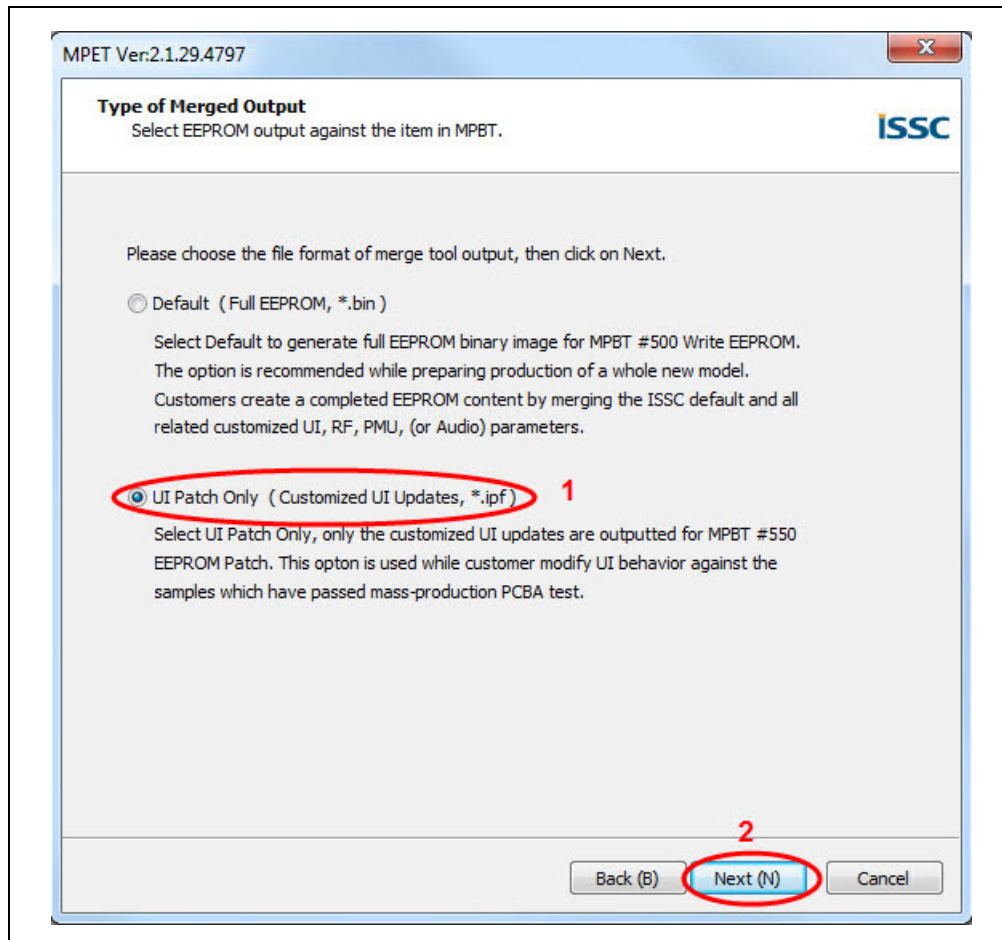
MPET Ver:2.1.29.4797

X

Type of Merged Output
Select EEPROM output against the item in MPBT.

ISSC

Please choose the file format of merge tool output, then click on Next.

Default ( Full EEPROM, *.bin )

Select Default to generate full EEPROM binary image for MPBT #500 Write EEPROM. The option is recommended while preparing production of a whole new model. Customers create a completed EEPROM content by merging the ISSC default and all related customized UI, RF, PMU, (or Audio) parameters.

UI Patch Only ( Customized UI Updates, *.ipf )

1

Select UI Patch Only, only the customized UI updates are outputted for MPBT #550 EEPROM Patch. This opton is used while customer modify UI behavior against the samples which have passed mass-production PCBA test.

2

Back (B)

Next (N)

Cancel